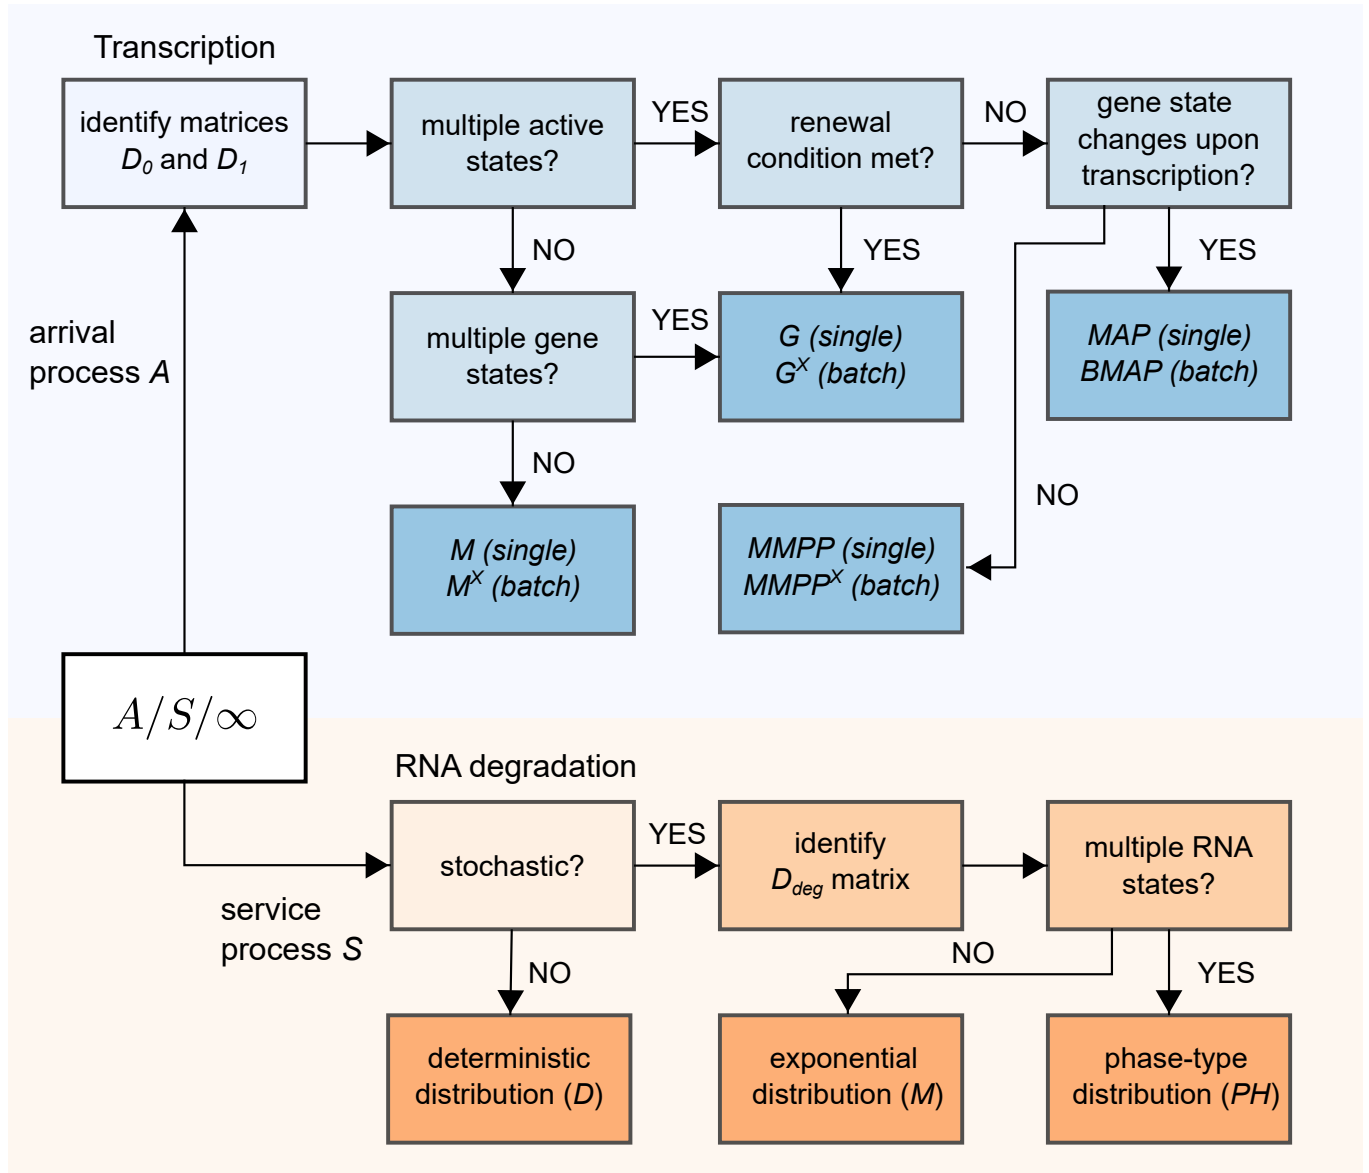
Transcription

identify matrices $D_0$ and $D_1$

multiple active states?

YES

renewal condition met?

NO

gene state changes upon transcription?

NO

YES

YES

multiple gene states?

YES

G (single) $G^X$ (batch)

MAP (single) BMAP (batch)

arrival process A

NO

NO

M (single) $M^X$ (batch)

MMPP (single) $MMPP^X$ (batch)

$A/S/\infty$

RNA degradation

stochastic?

YES

identify $D_{deg}$ matrix

multiple RNA states?

service process S

NO

NO

YES

deterministic distribution (D)

exponential distribution (M)

phase-type distribution (PH)